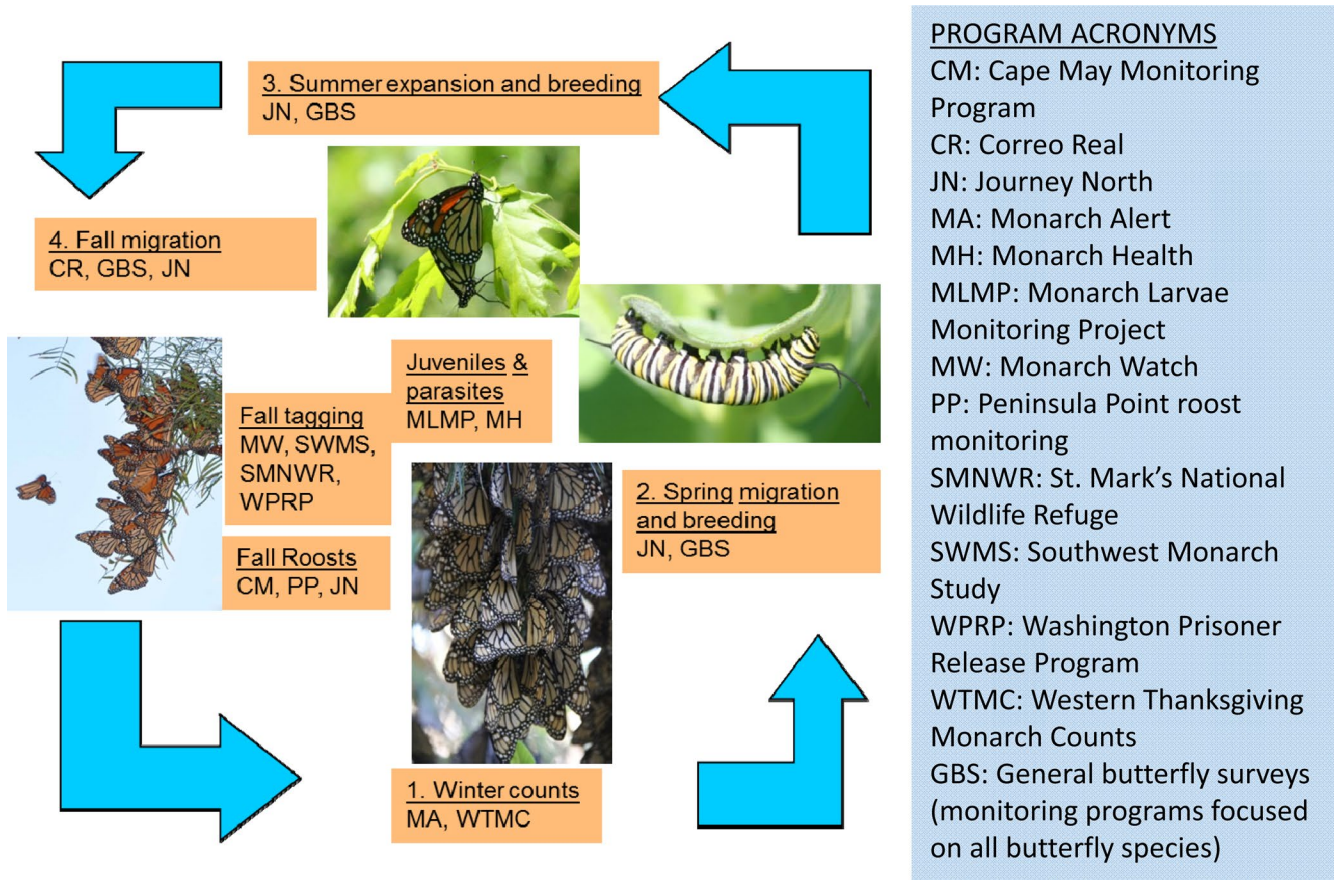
3. Summer expansion and breeding
JN, GBS

4. Fall migration
CR, GBS, JN

Juveniles & parasites
MLMP, MH

Fall tagging
MW, SWMS, SMNWR, WPRP

Fall Roosts
CM, PP, JN

2. Spring migration and breeding
JN, GBS

1. Winter counts
MA, WTMC

PROGRAM ACRONYMS
CM: Cape May Monitoring Program
CR: Correo Real
JN: Journey North
MA: Monarch Alert
MH: Monarch Health
MLMP: Monarch Larvae Monitoring Project
MW: Monarch Watch
PP: Peninsula Point roost monitoring
SMNWR: St. Mark's National Wildlife Refuge
SWMS: Southwest Monarch Study
WPRP: Washington Prisoner Release Program
WTMC: Western Thanksgiving Monarch Counts
GBS: General butterfly surveys (monitoring programs focused on all butterfly species)